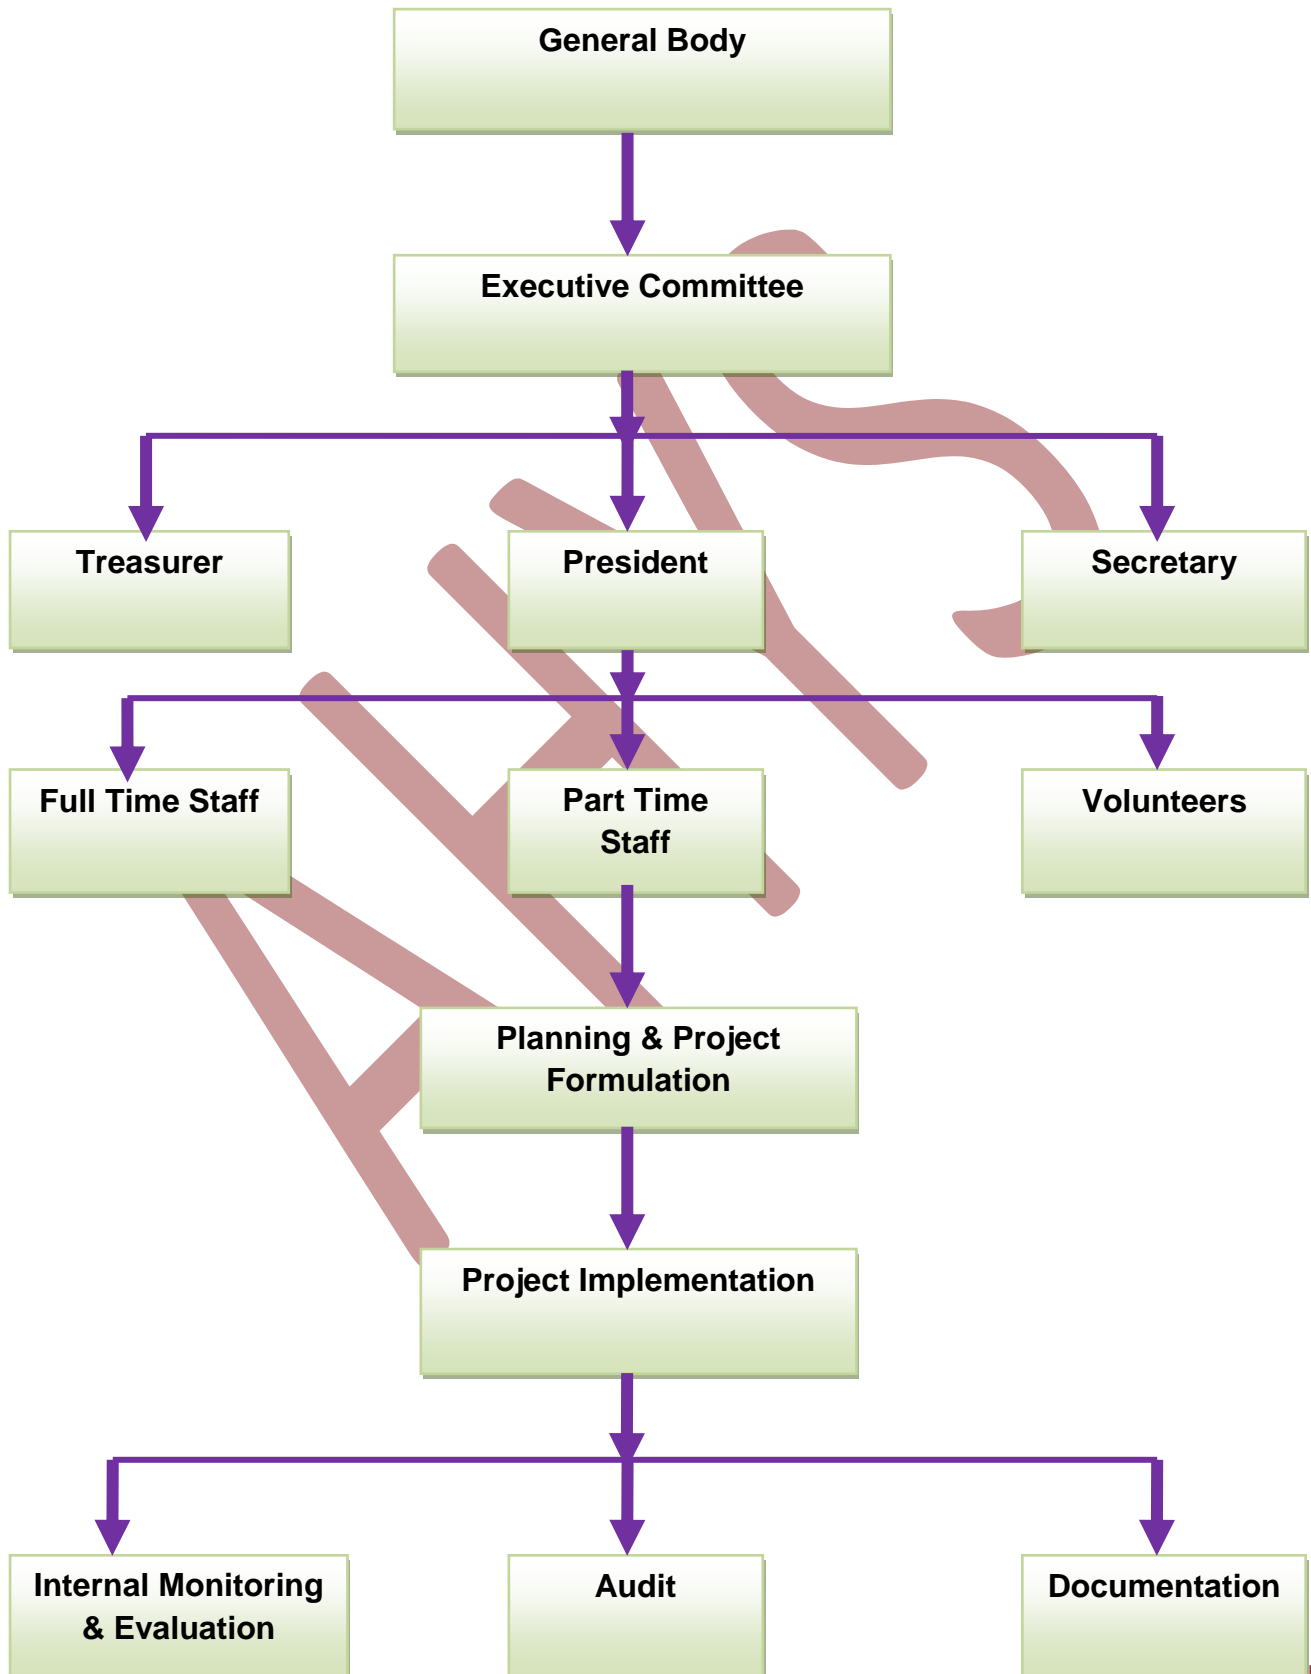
General Body

Executive Committee

Treasurer

President

Secretary

Full Time Staff

Part Time Staff

Volunteers

Planning & Project Formulation

Project Implementation

Internal Monitoring & Evaluation

Audit

Documentation